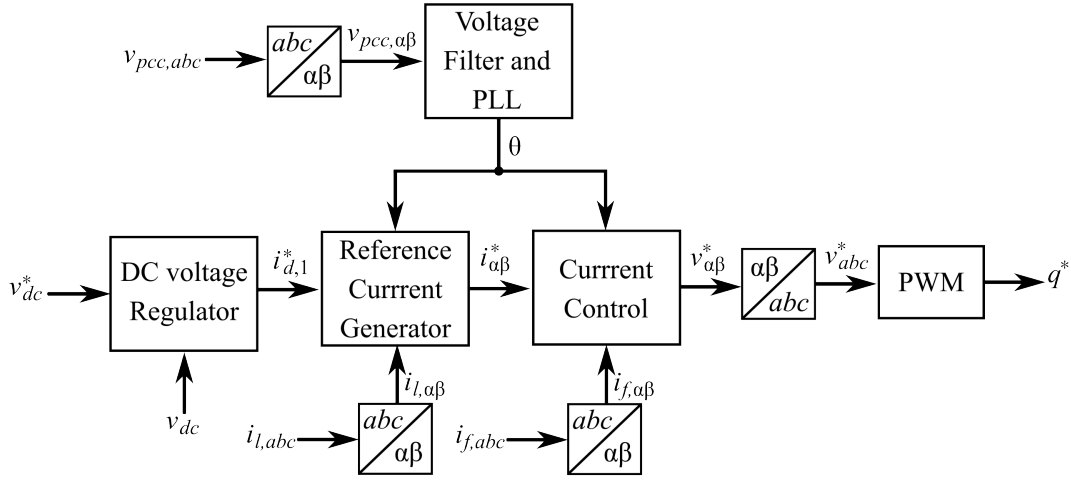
$v_{pcc,abc}$
$abc$
$\alpha\beta$
$v_{pcc,\alpha\beta}$
Voltage Filter and PLL
$\theta$
$v_{dc}^{*}$
DC voltage Regulator
$v_{dc}$
$i_{d,1}^{*}$
Reference Currrent Generator
$i_{l,\alpha\beta}$
$i_{l,abc}$
$abc$
$\alpha\beta$
$i_{\alpha\beta}^{*}$
Currrent Control
$i_{f,\alpha\beta}$
$i_{f,abc}$
$abc$
$\alpha\beta$
$v_{\alpha\beta}^{*}$
$\alpha\beta$
$abc$
$v_{abc}^{*}$
PWM
$q^{*}$